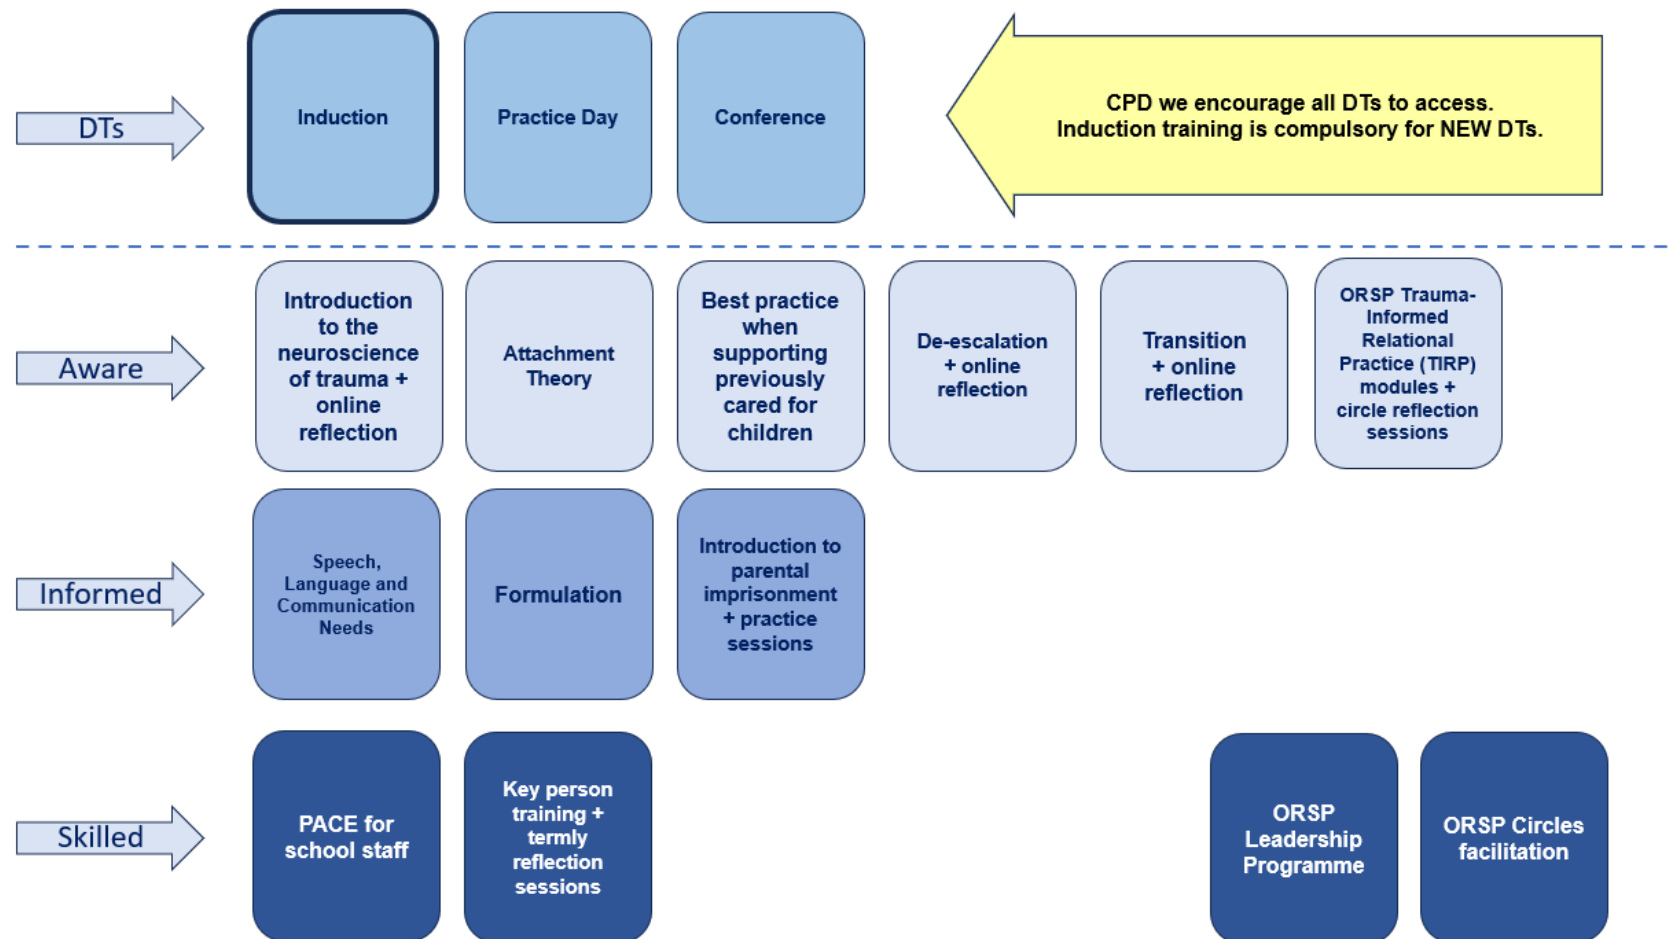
DTs

Induction

Practice Day

Conference

CPD we encourage all DTs to access.
Induction training is compulsory for NEW DTs.

Aware

Introduction to the neuroscience of trauma + online reflection

Attachment Theory

Best practice when supporting previously cared for children

De-escalation + online reflection

Transition + online reflection

ORSP Trauma-Informed Relational Practice (TIRP) modules + circle reflection sessions

Informed

Speech, Language and Communication Needs

Formulation

Introduction to parental imprisonment + practice sessions

Skilled

PACE for school staff

Key person training + termly reflection sessions

ORSP Leadership Programme

ORSP Circles facilitation